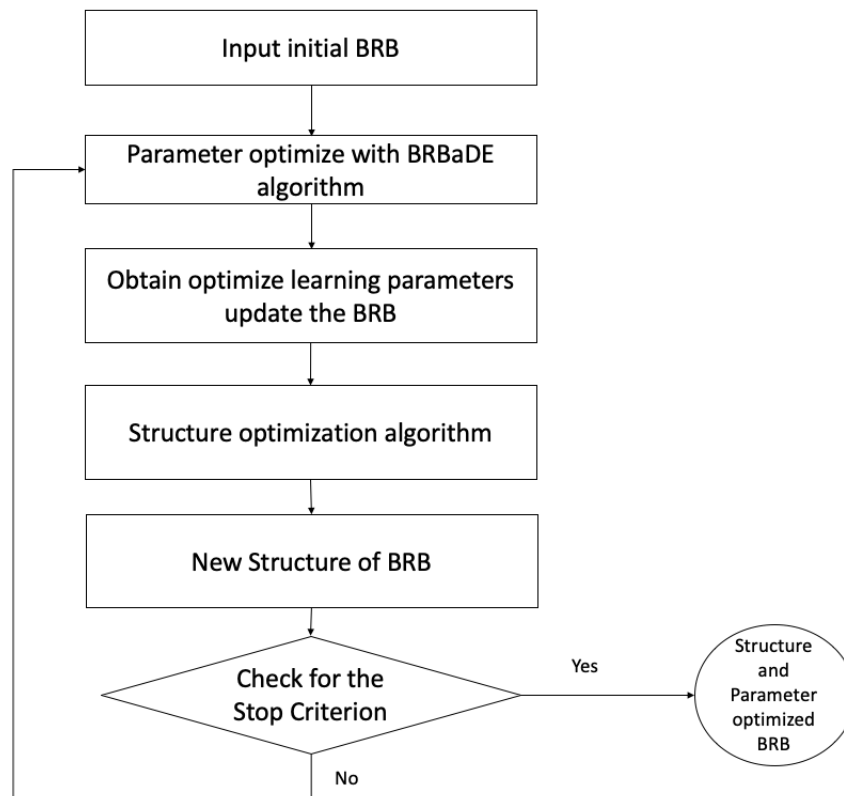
Input initial BRB

Parameter optimize with BRBaDE algorithm

Obtain optimize learning parameters update the BRB

Structure optimization algorithm

New Structure of BRB

Check for the Stop Criterion

Yes

Structure and Parameter optimized BRB

No